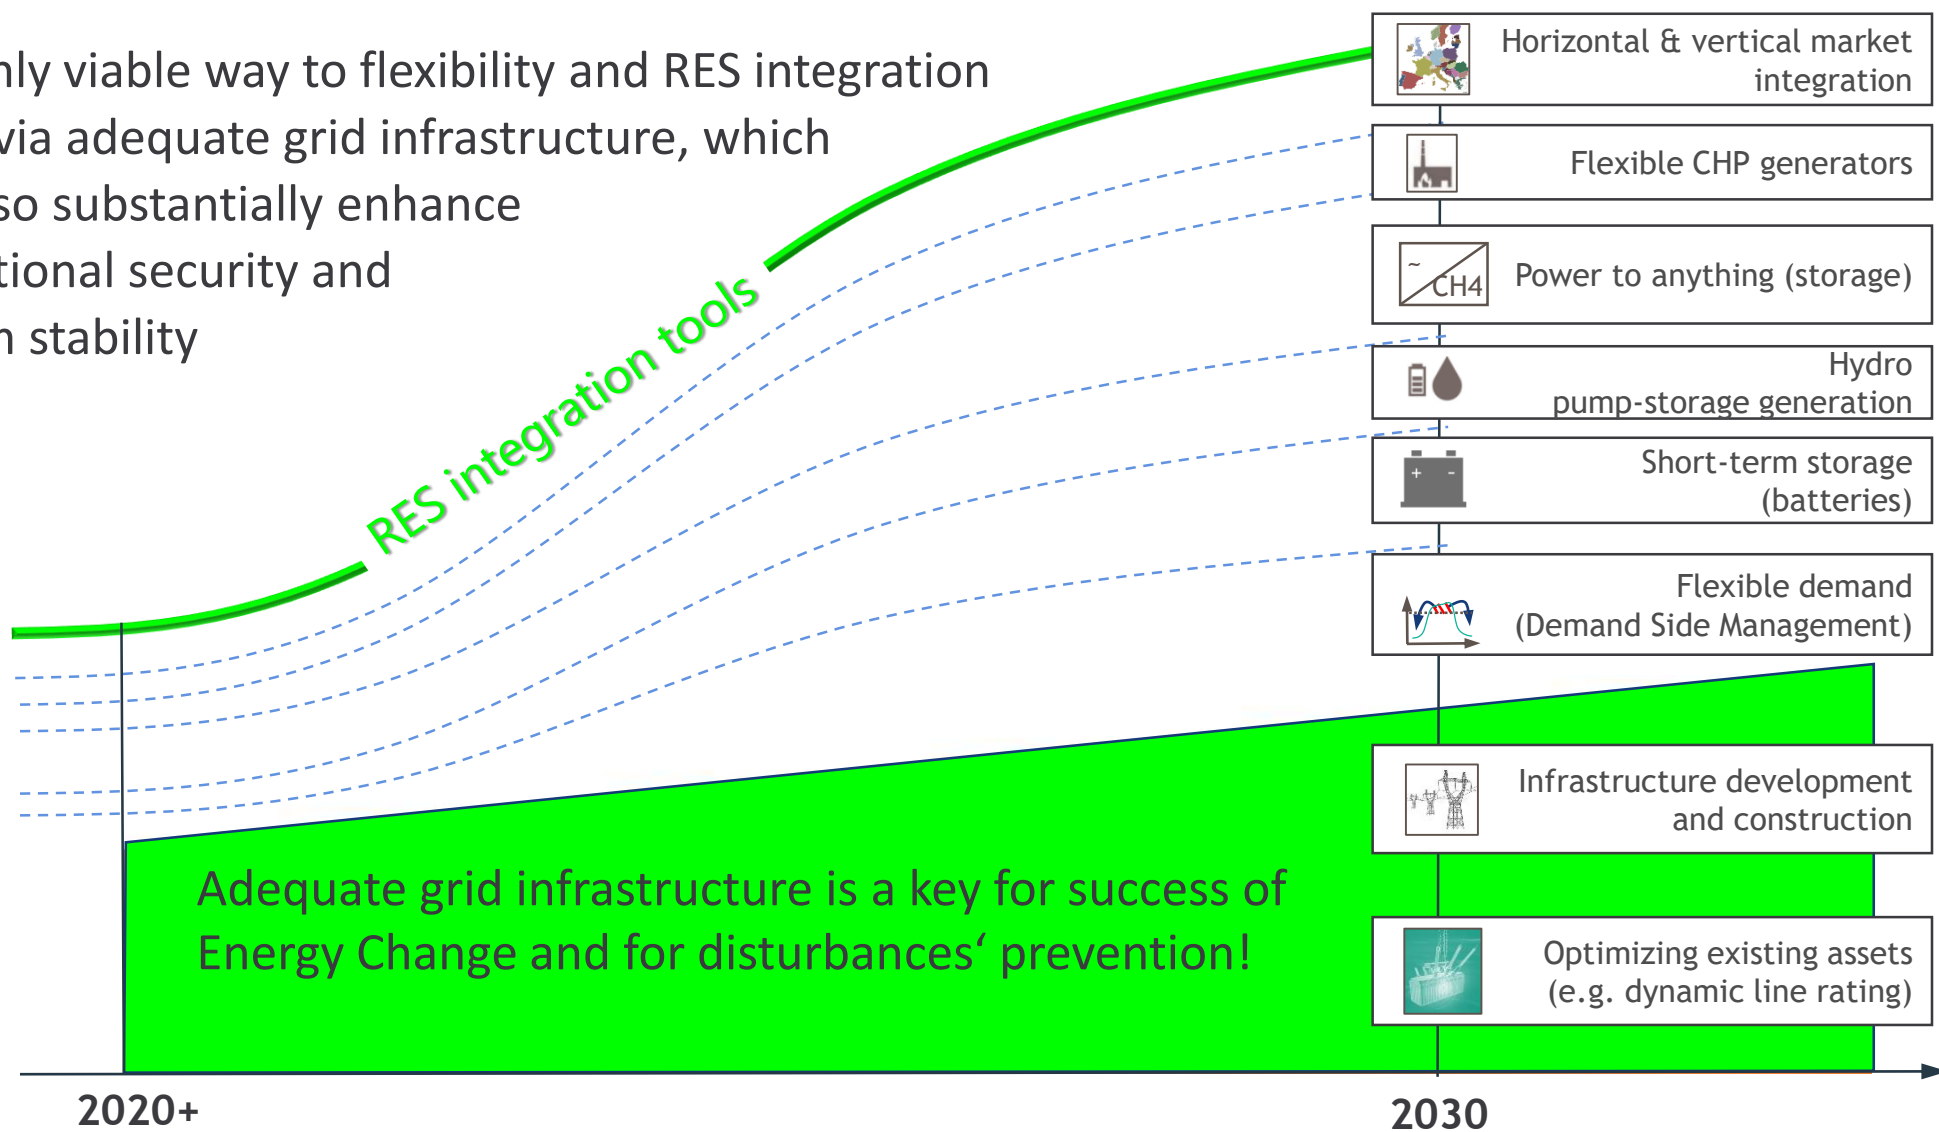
nly viable way to flexibility and RES integration via adequate grid infrastructure, which so substantially enhance tional security and n stability

RES integration tools

Horizontal & vertical market integration

Flexible CHP generators

~ CH4

Power to anything (storage)

Hydro pump-storage generation

Short-term storage (batteries)

Flexible demand (Demand Side Management)

Infrastructure development and construction

Optimizing existing assets (e.g. dynamic line rating)

Adequate grid infrastructure is a key for success of Energy Change and for disturbances‘ prevention!

2020+

2030